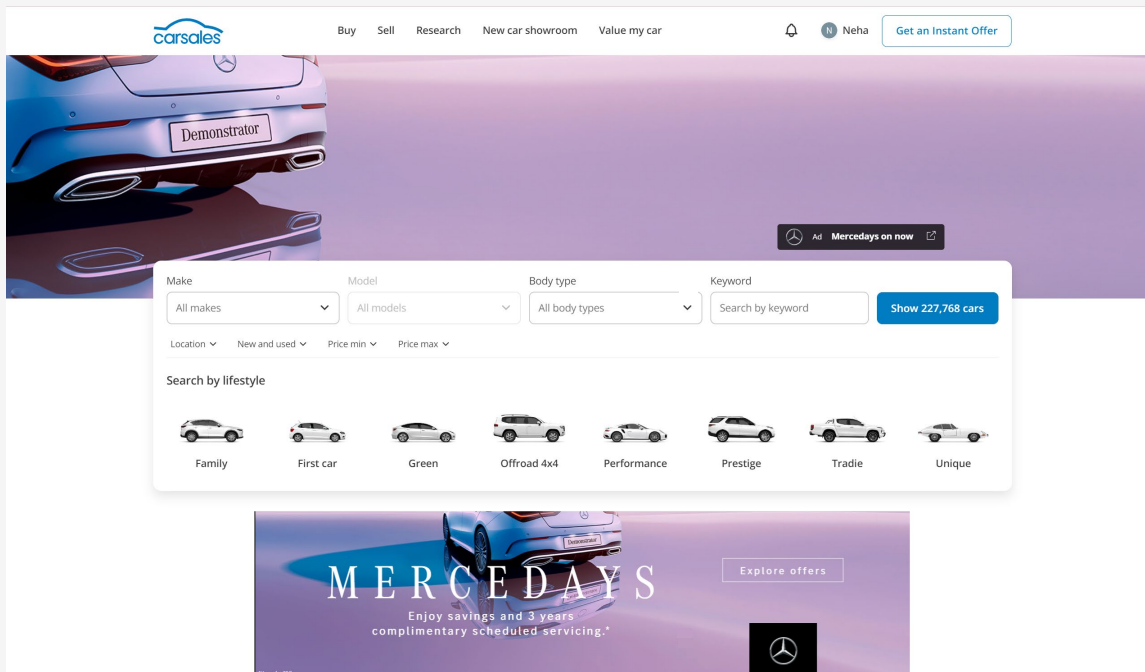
carsales

Buy Sell Research New car showroom Value my car

N Neha

Get an Instant Offer

Demonstrator

Ad Mercedays on now

Make
All makes

Model
All models

Body type
All body types

Keyword
Search by keyword

Show 227,768 cars

Location New and used Price min Price max

Search by lifestyle

Family First car Green Offroad 4x4 Performance Prestige Tradie Unique

Demonstrator

MERCEDAYS

Enjoy savings and 3 years complimentary scheduled servicing.*

Explore offers